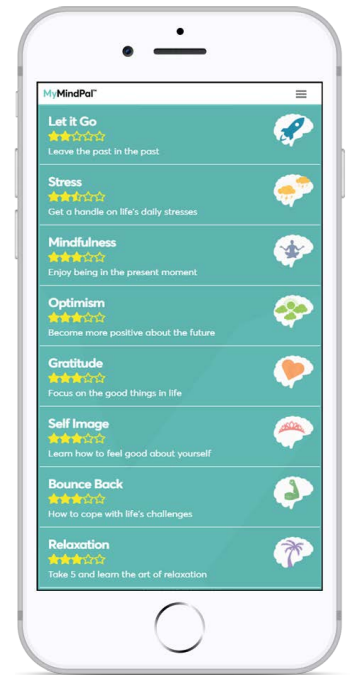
MyMindPal™

Let it Go
Leave the past in the past

Stress
Get a handle on life's daily stresses

Mindfulness
Enjoy being in the present moment

Optimism
Become more positive about the future

Gratitude
Focus on the good things in life

Self Image
Learn how to feel good about yourself

Bounce Back
How to cope with life's challenges

Relaxation
Take 5 and learn the art of relaxation